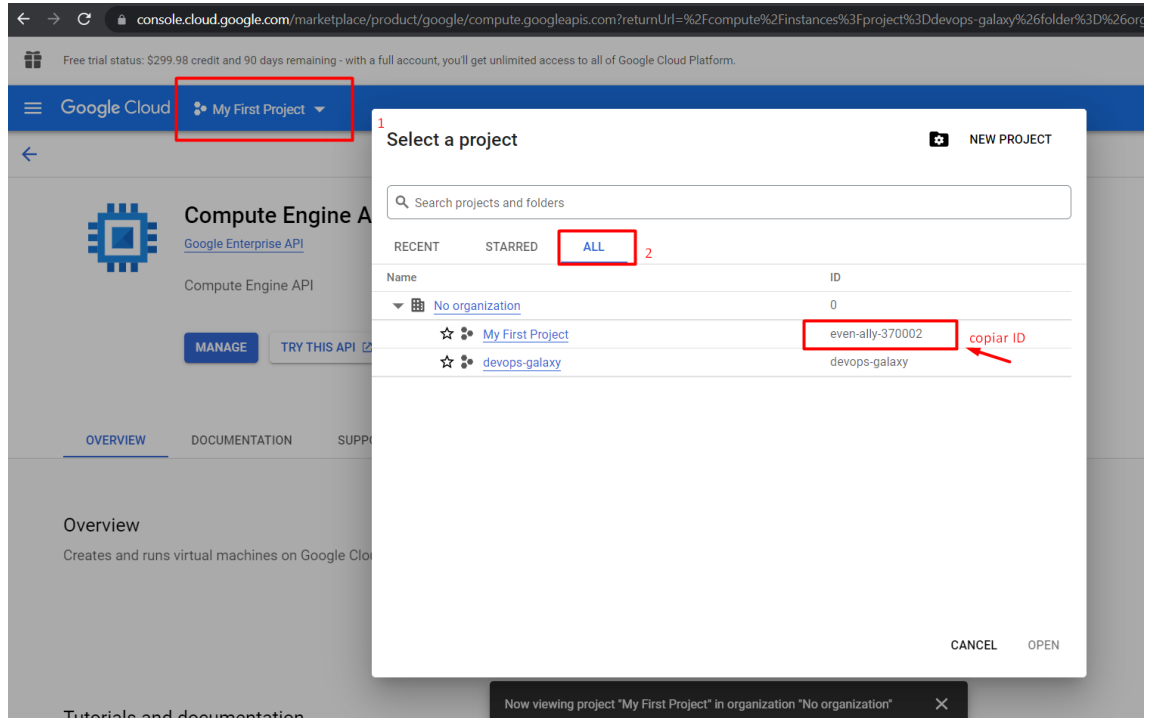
console.cloud.google.com/marketplace/product/google/compute.googleapis.com?returnUrl=%2Fcompute%2Finstances%3Fproject%3Ddevops-galaxy%26folder%3D%26org

Free trial status: $299.98 credit and 90 days remaining - with a full account, you'll get unlimited access to all of Google Cloud Platform.

Google Cloud My First Project

Compute Engine A

Google Enterprise API

Compute Engine API

MANAGE TRY THIS API

OVERVIEW DOCUMENTATION SUPP

Overview

Creates and runs virtual machines on Google Clou

Tutorials and documentation

1

Select a project

NEW PROJECT

Search projects and folders

RECENT STARRED ALL 2

| Name | ID |
|---|---|
| No organization | 0 |
| My First Project | even-ally-370002 |
| devops-galaxy | devops-galaxy |

copiar ID

CANCEL OPEN

Now viewing project "My First Project" in organization "No organization"